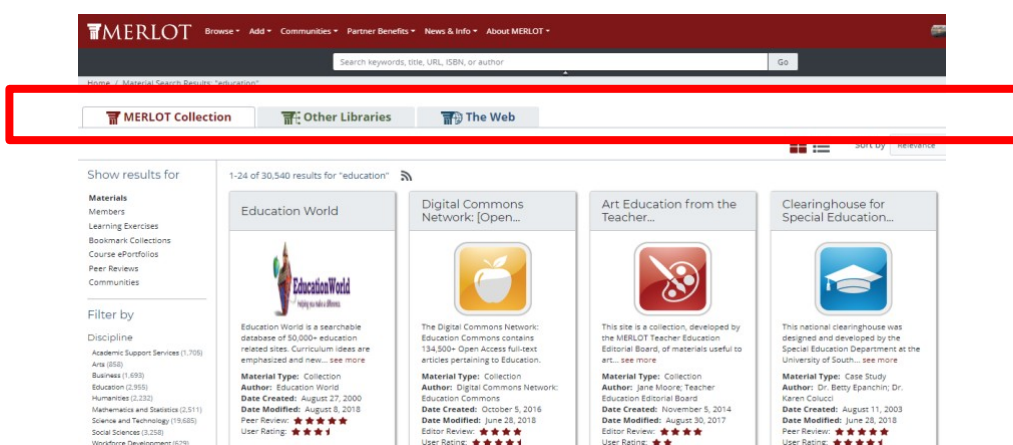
MERLOT Browse Add Communities Partner Benefits News & Info About MERLOT

Search keywords, title, URL, ISBN, or author Go

Home / Material Search Results: "education"

MERLOT Collection Other Libraries The Web

Sort by Relevance

Show results for

Materials
Members
Learning Exercises
Bookmark Collections
Course ePortfolios
Peer Reviews
Communities

Filter by

Discipline

Academic Support Services (1,705)
Arts (858)
Business (1,693)
Education (2,955)
Humanities (2,232)
Mathematics and Statistics (2,511)
Science and Technology (19,685)
Social Sciences (3,258)
Workforce Development (679)

1-24 of 30,540 results for "education"

Education World

Education World is a searchable database of 50,000+ education related sites. Curriculum ideas are emphasized and new... see more

Material Type: Collection
Author: Education World
Date Created: August 27, 2000
Date Modified: August 8, 2018
Peer Review:
User Rating:

Digital Commons Network: [Open...

The Digital Commons Network: Education Commons contains 134,500+ Open Access full-text articles pertaining to Education.

Material Type: Collection
Author: Digital Commons Network: Education Commons
Date Created: October 5, 2016
Date Modified: June 28, 2018
Editor Review:
User Rating:

Art Education from the Teacher...

This site is a collection, developed by the MERLOT Teacher Education Editorial Board, of materials useful to art... see more

Material Type: Collection
Author: Jane Moore; Teacher Education Editorial Board
Date Created: November 5, 2014
Date Modified: August 30, 2017
Editor Review:
User Rating:

Clearinghouse for Special Education...

This national clearinghouse was designed and developed by the Special Education Department at the University of South... see more

Material Type: Case Study
Author: Dr. Betty Epanchin; Dr. Karen Colucci
Date Created: August 11, 2003
Date Modified: June 28, 2018
Peer Review:
User Rating: